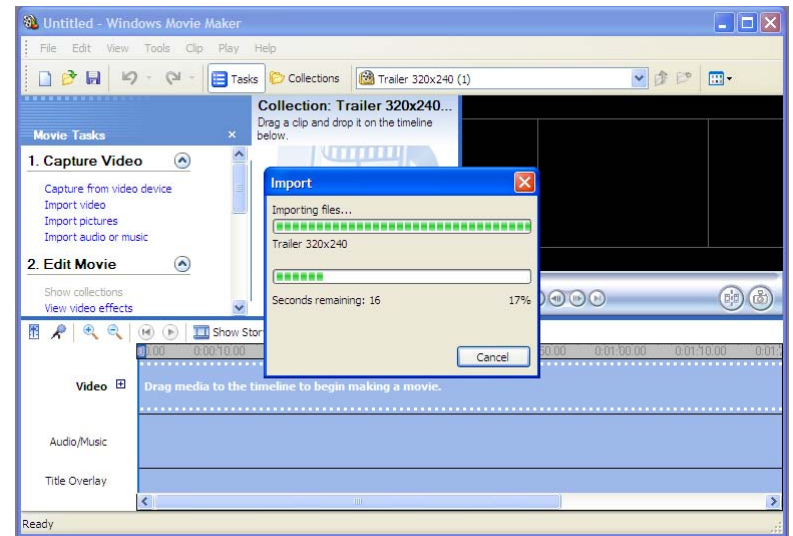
Untitled - Windows Movie Maker

File Edit View Tools Clip Play Help

Tasks Collections Trailer 320x240 (1)

Movie Tasks ×

1. Capture Video

Capture from video device
Import video
Import pictures
Import audio or music

2. Edit Movie

Show collections
View video effects

Collection: Trailer 320x240...
Drag a clip and drop it on the timeline below.

Import

Importing files...

Trailer 320x240

Seconds remaining: 16 17%

Cancel

Show Stor

0:00 0:00:10.00 50.00 0:01:00.00 0:01:10.00 0:01:

Video

Drag media to the timeline to begin making a movie.

Audio/Music

Title Overlay

Ready